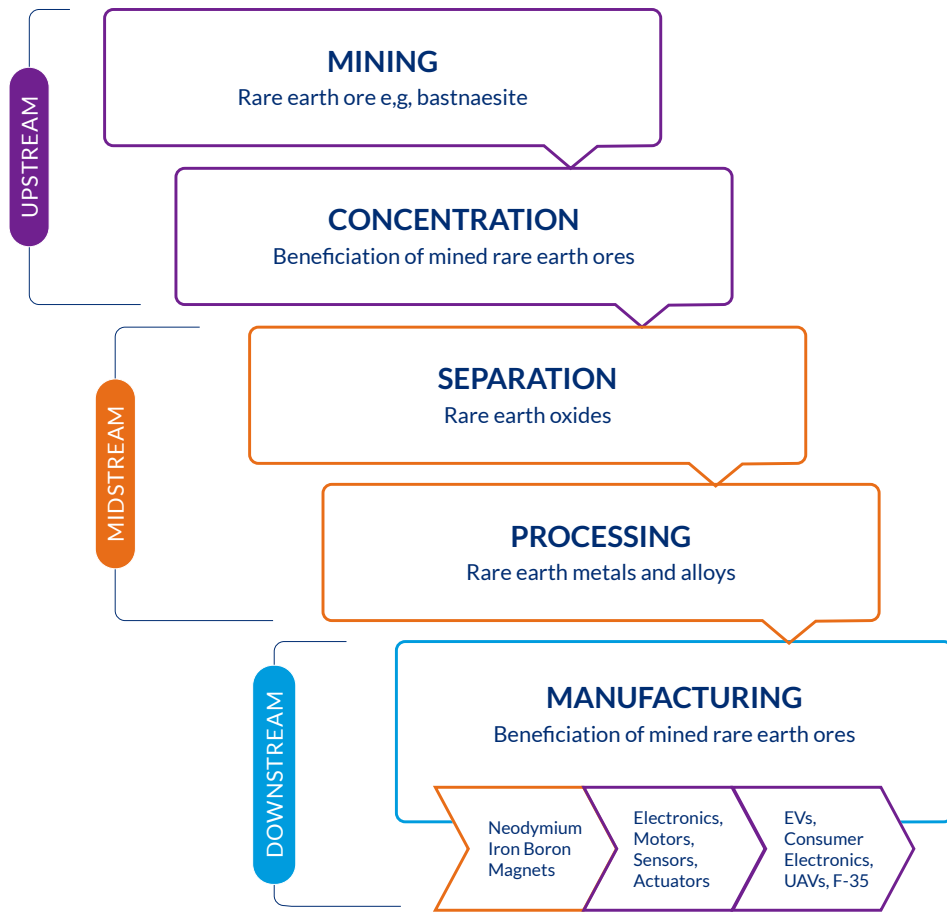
UPSTREAM

MINING
Rare earth ore e,g, bastnaesite

CONCENTRATION
Beneficiation of mined rare earth ores

MIDSTREAM

SEPARATION
Rare earth oxides

PROCESSING
Rare earth metals and alloys

DOWNSTREAM

MANUFACTURING
Beneficiation of mined rare earth ores

Neodymium Iron Boron Magnets

Electronics, Motors, Sensors, Actuators

EVs, Consumer Electronics, UAVs, F-35